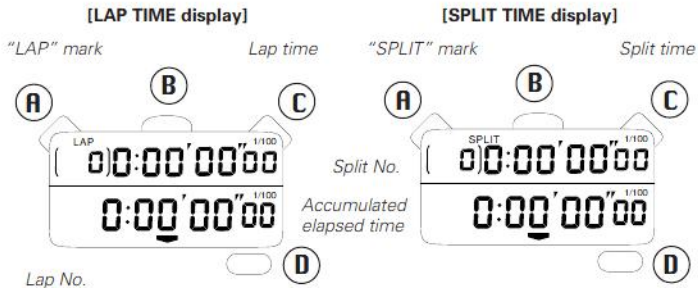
[LAP TIME display]

"LAP" mark

Lap time

A

B

C

LAP

1/100

( 0)0:00′00″00

1/100

0:00′00″00

D

Lap No.

[SPLIT TIME display]

"SPLIT" mark

Split time

A

B

C

SPLIT

1/100

( 0)0:00′00″00

Split No.

1/100

0:00′00″00

Accumulated elapsed time

D